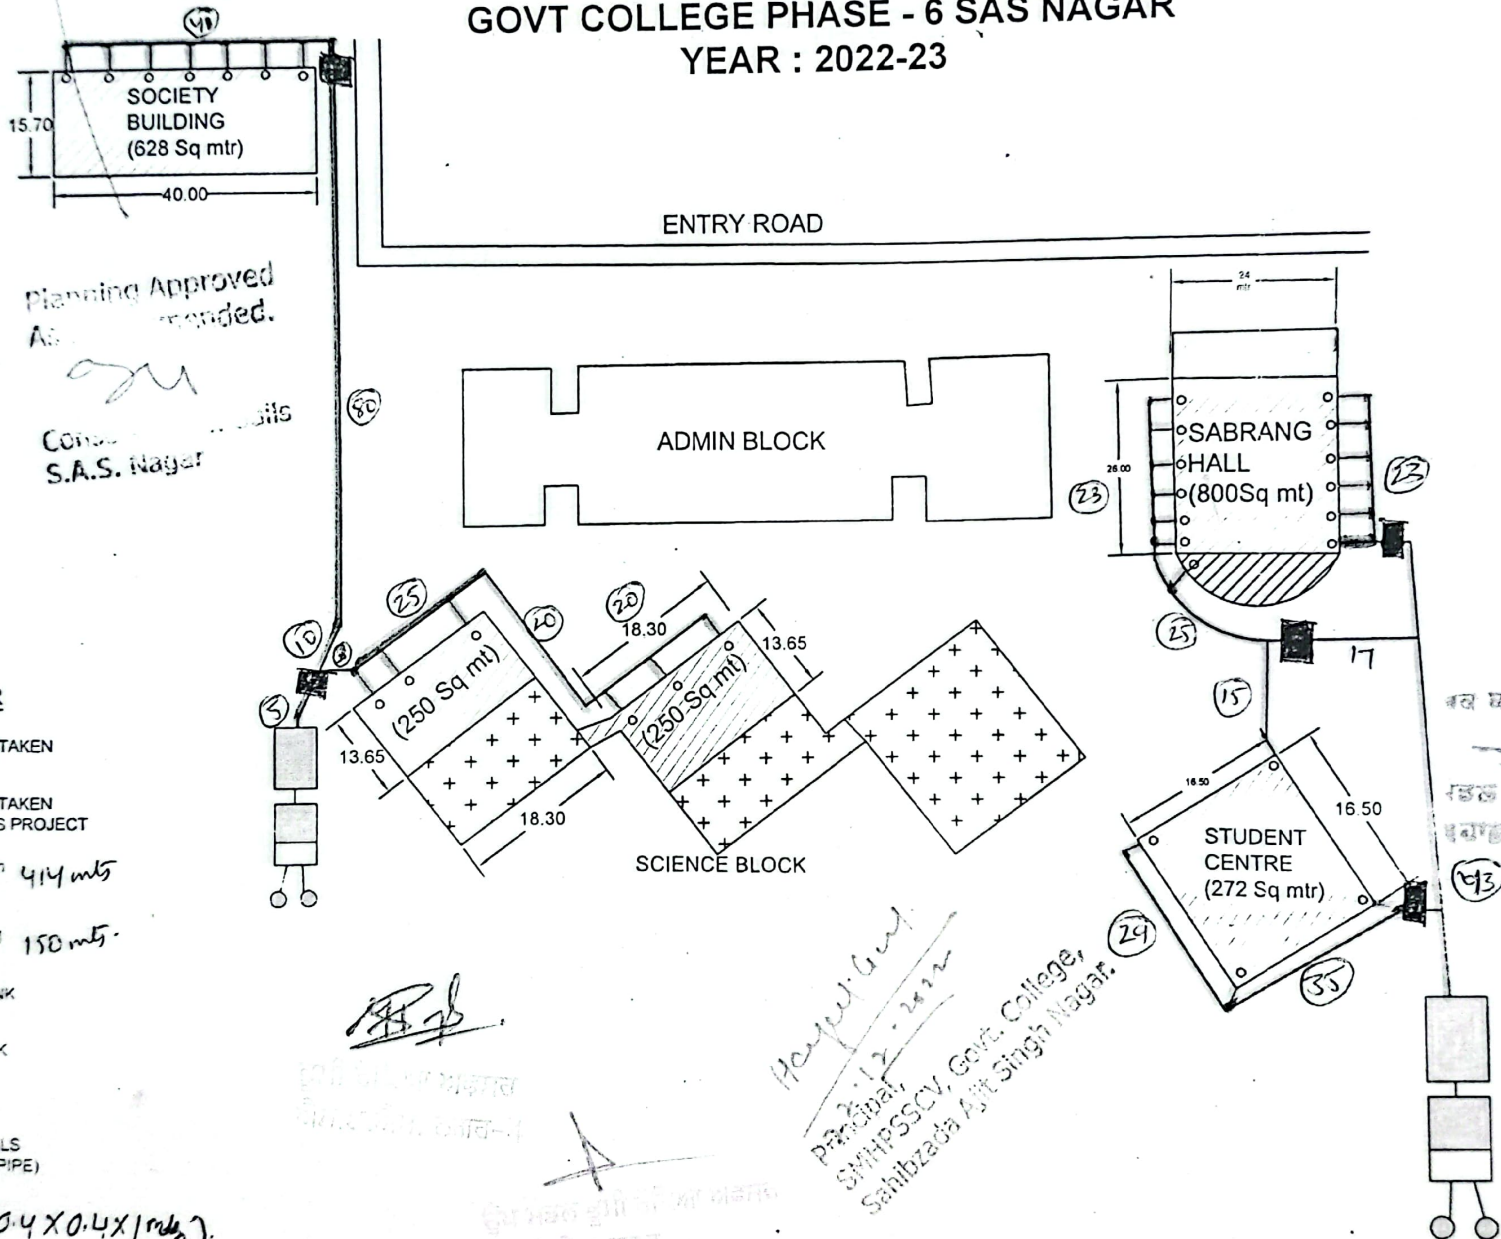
GOVT COLLEGE PHASE - 6 SAS NAGAR
YEAR : 2022-23

(41)

SOCIETY BUILDING (628 Sq mtr)

15.70

40.00

ENTRY ROAD

Planning Approved
A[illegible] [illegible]ended.

Con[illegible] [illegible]ils
S.A.S. Nagar

(80)

ADMIN BLOCK

24 mtr

26.00

SABRANG HALL (800Sq mt)

(23)

(23)

(25)

(10)

(3)

(5)

(20)

(20)

18.30

13.65

(250 Sq mt)

(250 Sq mt)

13.65

18.30

SCIENCE BLOCK

(25)

17

(15)

16.50

16.50

STUDENT CENTRE (272 Sq mtr)

(24)

(35)

(93)

TAKEN

TAKEN
S PROJECT

414 mts

150 mts.

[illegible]K

K

LS
PIPE)

0.4 X 0.4 X 1 mts.

Principal,
SMHPSSCV, Govt. College,
Sahibzada Ajit Singh Nagar.

2.12.2022